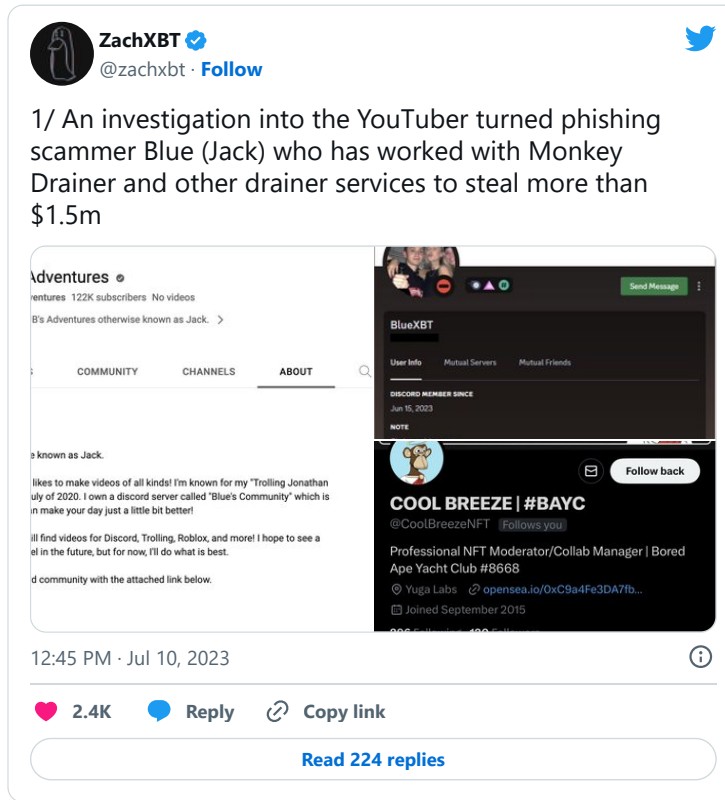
ZachXBT
@zachxbt · Follow

1/ An investigation into the YouTuber turned phishing scammer Blue (Jack) who has worked with Monkey Drainer and other drainer services to steal more than $1.5m

Adventures
ventures 122K subscribers No videos
B's Adventures otherwise known as Jack. >

COMMUNITY CHANNELS ABOUT

e known as Jack.

likes to make videos of all kinds! I'm known for my "Trolling Jonathan uly of 2020. I own a discord server called "Blue's Community" which is n make your day just a little bit better!

ill find videos for Discord, Trolling, Roblox, and more! I hope to see a el in the future, but for now, I'll do what is best.

d community with the attached link below.

Send Message

BlueXBT

User Info Mutual Servers Mutual Friends

DISCORD MEMBER SINCE
Jun 15, 2023

NOTE

Follow back

COOL BREEZE | #BAYC
@CoolBreezeNFT Follows you

Professional NFT Moderator/Collab Manager | Bored Ape Yacht Club #8668

Yuga Labs opensea.io/0xC9a4Fe3DA7fb...
Joined September 2015

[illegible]

12:45 PM · Jul 10, 2023

2.4K Reply Copy link

Read 224 replies